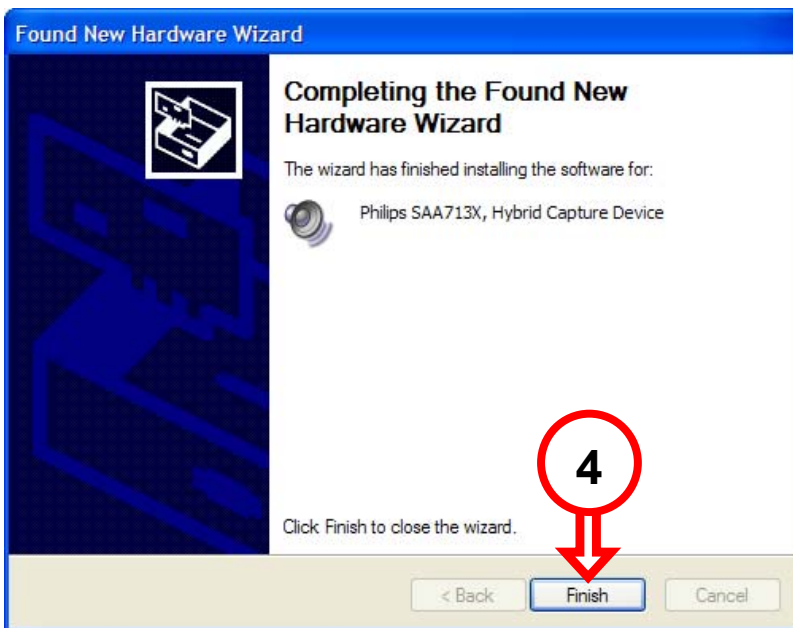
Found New Hardware Wizard

Completing the Found New Hardware Wizard

The wizard has finished installing the software for:

Philips SAA713X, Hybrid Capture Device

4

Click Finish to close the wizard.

< Back
Finish
Cancel